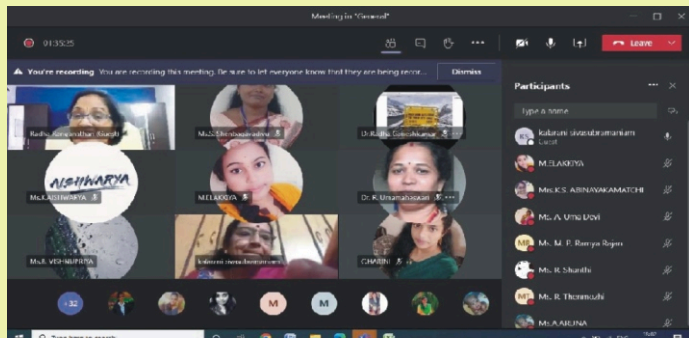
Meeting in "General"

01:35:25

Leave

You're recording You are recording this meeting. Be sure to let everyone know that they are being recor...

Dismiss

Participants

Type a name

kalarani sivasubramaniam
Guest

M.ELAKKIYA

Mrs.K.S. ABINAYAKAMATCHI

Ms. A. Uma Devi

Ms. M. P. Ramya Rajan

Ms. R. Shanthi

Ms. R. Thenmozhi

Ms.A.ARUNA

Radha Ramanathan Ranjit

Ms.S.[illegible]

Dr.Radha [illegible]

AISHWARYA

Ms.R.AISHWARYA

M.ELAKKIYA

Dr. K. Umamaheswari

Ms.R. VISHNUPRIYA

kalarani sivasubramaniam

CHARINI

+32

M

M

MR

MT

Type here to search